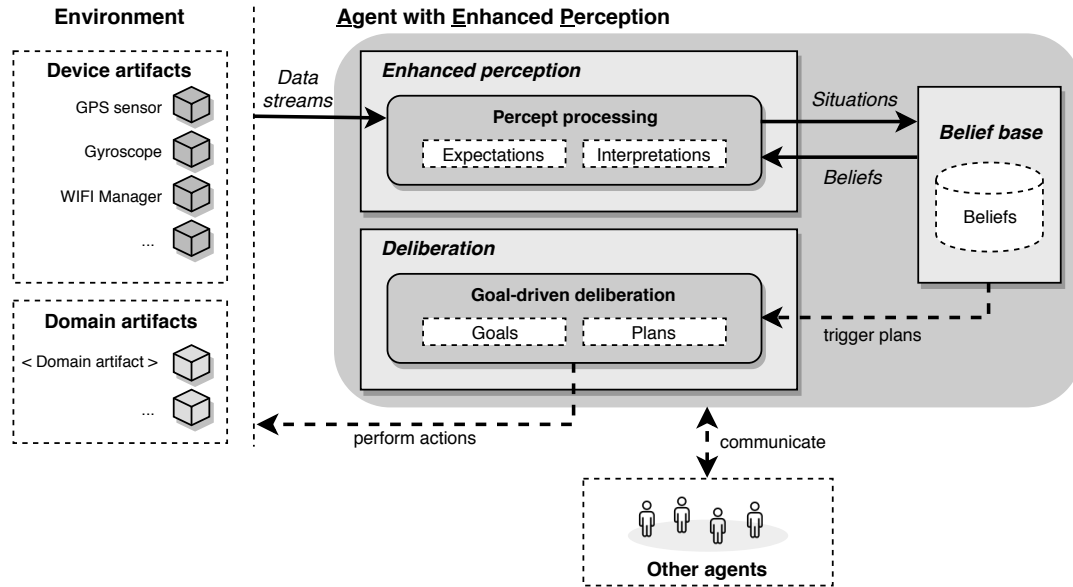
Environment

Device artifacts

GPS sensor

Gyroscope

WIFI Manager

...

Domain artifacts

< Domain artifact >

...

Agent with Enhanced Perception

Data streams

Enhanced perception

Percept processing

Expectations

Interpretations

Situations

Beliefs

Belief base

Beliefs

Deliberation

Goal-driven deliberation

Goals

Plans

trigger plans

perform actions

communicate

Other agents